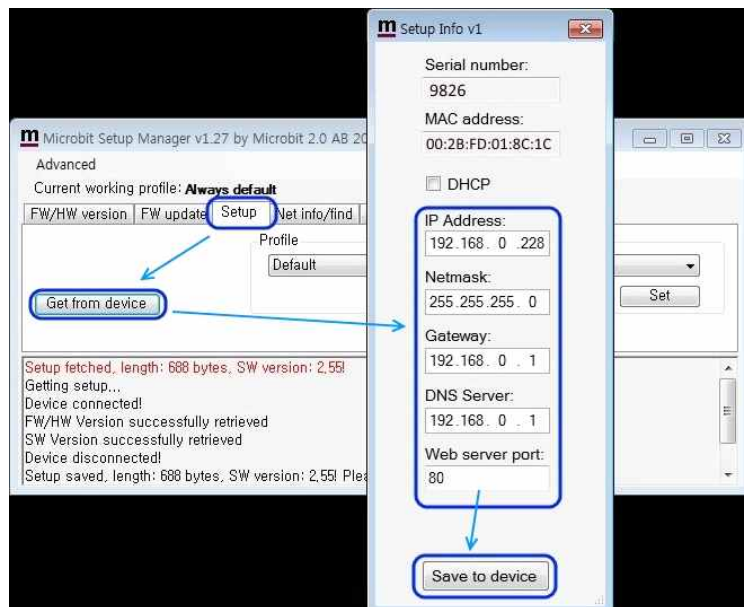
m Microbit Setup Manager v1.27 by Microbit 2.0 AB 20

Advanced

Current working profile: Always default

FW/HW version | FW update | Setup | Net info/find

Profile

Default

Set

Get from device

Setup fetched, length: 688 bytes, SW version: 2,55!
Getting setup...
Device connected!
FW/HW Version successfully retrieved
SW Version successfully retrieved
Device disconnected!
Setup saved, length: 688 bytes, SW version: 2,55! Plea

m Setup Info v1

Serial number:
9826

MAC address:
00:2B:FD:01:8C:1C

DHCP

IP Address:
192.168. 0 .228

Netmask:
255.255.255. 0

Gateway:
192.168. 0 . 1

DNS Server:
192.168. 0 . 1

Web server port:
80

Save to device